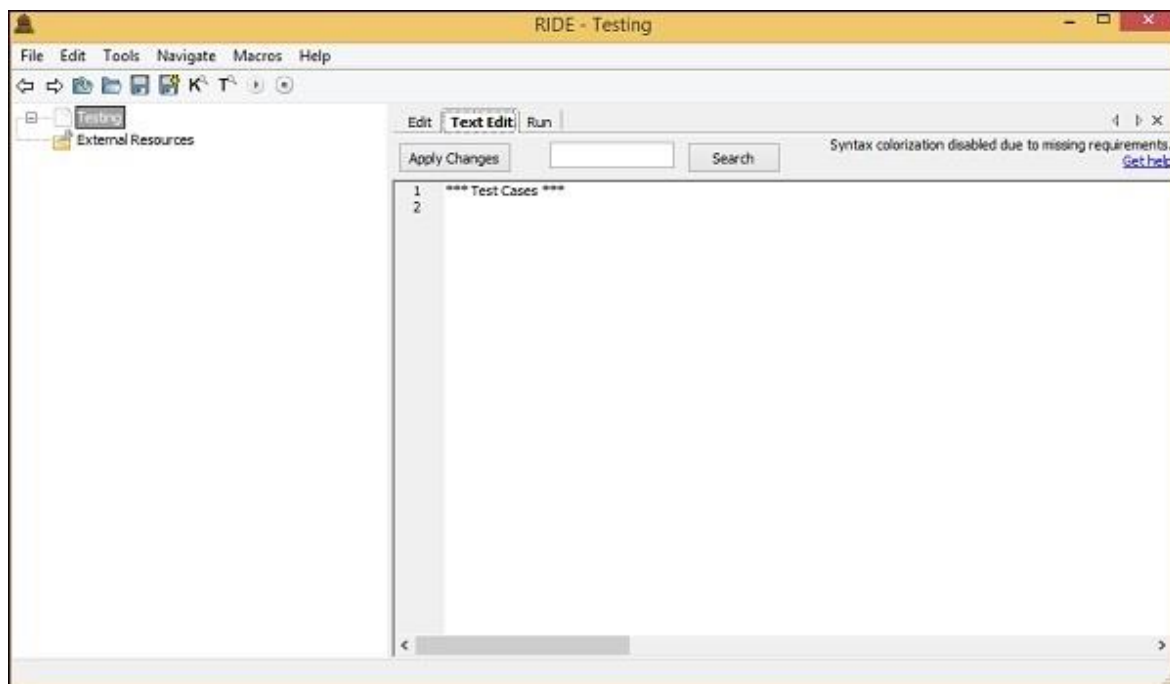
RIDE - Testing

File Edit Tools Navigate Macros Help

Testing
External Resources

Edit Text Edit Run

Apply Changes Search

Syntax colorization disabled due to missing requirements.
Get help

1 *** Test Cases ***
2